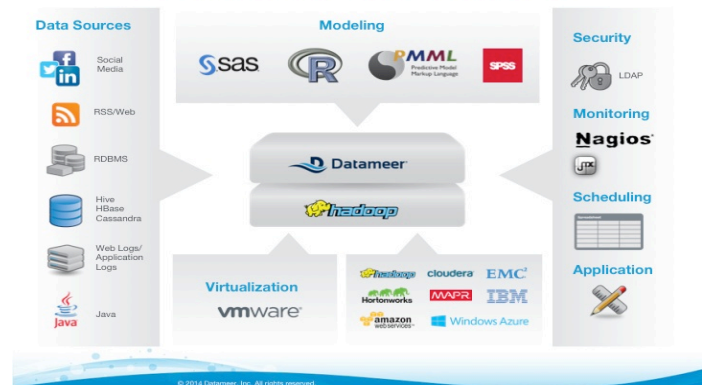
Data Sources

Social Media

RSS/Web

RDBMS

Hive
HBase
Cassandra

Web Logs/
Application
Logs

Java

Modeling

sas

R

PMML
Predictive Model Markup Language

SPSS

Datameer

hadoop

Virtualization

vmware

hadoop cloudera EMC

Hortonworks MAPR IBM

amazon web services Windows Azure

Security

LDAP

Monitoring

Nagios

Scheduling

Application

© 2014 Datameer, Inc. All rights reserved.